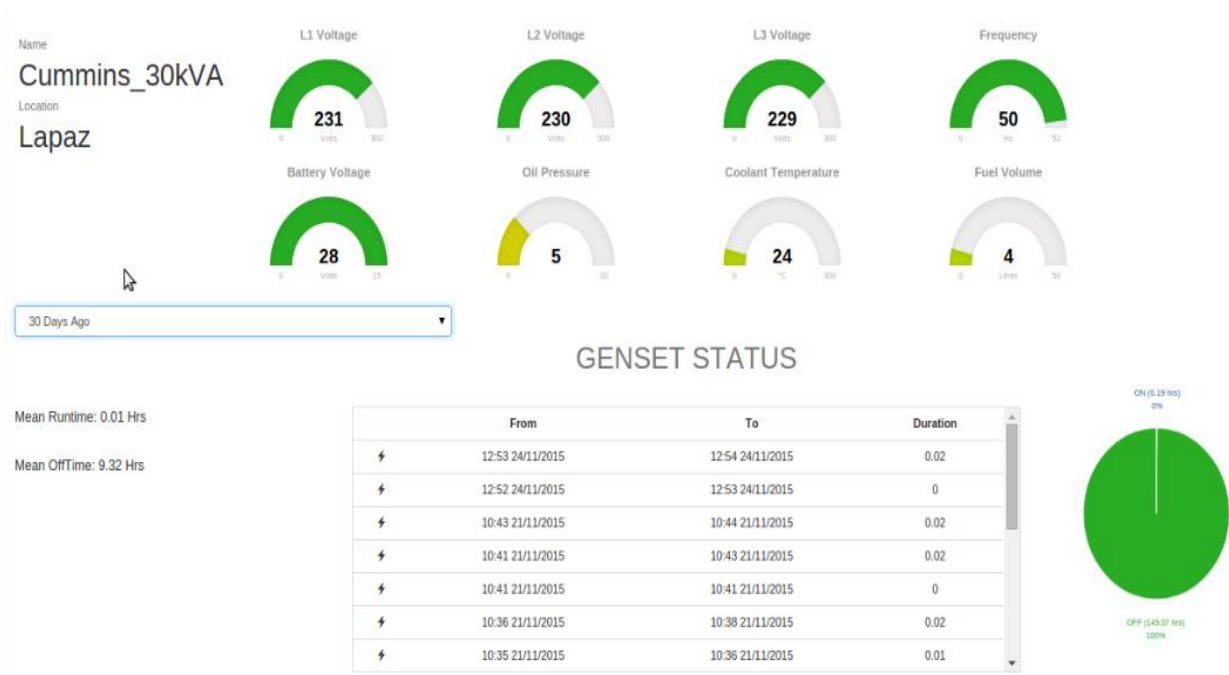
Name
Cummins_30kVA
Location
Lapaz

L1 Voltage
231
0 Volts 300

L2 Voltage
230
0 Volts 300

L3 Voltage
229
0 Volts 300

Frequency
50
0 Hz 52

Battery Voltage
28
0 Volts 15

Oil Pressure
5
0 20

Coolant Temperature
24
0 °C 300

Fuel Volume
4
0 Litres 50

30 Days Ago

GENSET STATUS

Mean Runtime: 0.01 Hrs

Mean OffTime: 9.32 Hrs

| | From | To | Duration |
|---|---|---|---|
| ⚡ | 12:53 24/11/2015 | 12:54 24/11/2015 | 0.02 |
| ⚡ | 12:52 24/11/2015 | 12:53 24/11/2015 | 0 |
| ⚡ | 10:43 21/11/2015 | 10:44 21/11/2015 | 0.02 |
| ⚡ | 10:41 21/11/2015 | 10:43 21/11/2015 | 0.02 |
| ⚡ | 10:41 21/11/2015 | 10:41 21/11/2015 | 0 |
| ⚡ | 10:36 21/11/2015 | 10:38 21/11/2015 | 0.02 |
| ⚡ | 10:35 21/11/2015 | 10:36 21/11/2015 | 0.01 |

ON (0.19 hrs)
0%

OFF (149.07 hrs)
100%